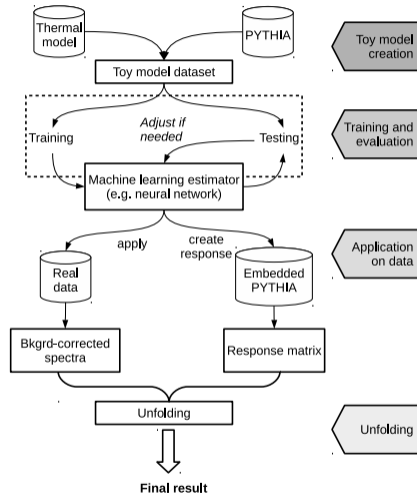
Thermal model

PYTHIA

Toy model creation

Toy model dataset

Training

Adjust if needed

Testing

Training and evaluation

Machine learning estimator (e.g. neural network)

apply

create response

Application on data

Real data

Embedded PYTHIA

Bkgrd-corrected spectra

Response matrix

Unfolding

Unfolding

Final result